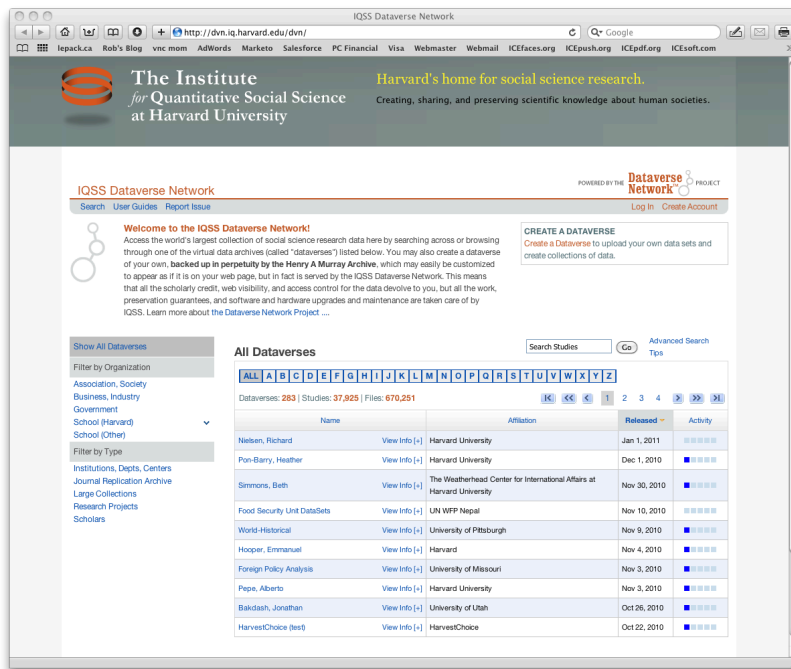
IQSS Dataverse Network

http://dvn.iq.harvard.edu/dvn/

Google

lepack.ca Rob's Blog vnc mom AdWords Marketo Salesforce PC Financial Visa Webmaster Webmail ICEfaces.org ICEpush.org ICEpdf.org ICEsoft.com

The Institute for Quantitative Social Science at Harvard University

Harvard's home for social science research.

Creating, sharing, and preserving scientific knowledge about human societies.

IQSS Dataverse Network

POWERED BY THE Dataverse Network PROJECT

Search User Guides Report Issue

Log In Create Account

Welcome to the IQSS Dataverse Network!

Access the world's largest collection of social science research data here by searching across or browsing through one of the virtual data archives (called "dataverses") listed below. You may also create a dataverse of your own, backed up in perpetuity by the Henry A Murray Archive, which may easily be customized to appear as if it is on your web page, but in fact is served by the IQSS Dataverse Network. This means that all the scholarly credit, web visibility, and access control for the data devolve to you, but all the work, preservation guarantees, and software and hardware upgrades and maintenance are taken care of by IQSS. Learn more about the Dataverse Network Project ....

CREATE A DATAVERSE

Create a Dataverse to upload your own data sets and create collections of data.

Show All Dataverses

Filter by Organization

Association, Society
Business, Industry
Government
School (Harvard)
School (Other)

Filter by Type

Institutions, Depts, Centers
Journal Replication Archive
Large Collections
Research Projects
Scholars

All Dataverses

Search Studies Go

Advanced Search Tips

ALL A B C D E F G H I J K L M N O P Q R S T U V W X Y Z

Dataverses: 283 | Studies: 37,925 | Files: 670,251

1 2 3 4

| Name | | Affiliation | Released | Activity |
|---|---|---|---|---|
| Nielsen, Richard | View Info [+] | Harvard University | Jan 1, 2011 | |
| Pon-Barry, Heather | View Info [+] | Harvard University | Dec 1, 2010 | |
| Simmons, Beth | View Info [+] | The Weatherhead Center for International Affairs at Harvard University | Nov 30, 2010 | |
| Food Security Unit DataSets | View Info [+] | UN WFP Nepal | Nov 10, 2010 | |
| World-Historical | View Info [+] | University of Pittsburgh | Nov 9, 2010 | |
| Hooper, Emmanuel | View Info [+] | Harvard | Nov 4, 2010 | |
| Foreign Policy Analysis | View Info [+] | University of Missouri | Nov 3, 2010 | |
| Pepe, Alberto | View Info [+] | Harvard University | Nov 3, 2010 | |
| Bakdash, Jonathan | View Info [+] | University of Utah | Oct 26, 2010 | |
| HarvestChoice (test) | View Info [+] | HarvestChoice | Oct 22, 2010 | |